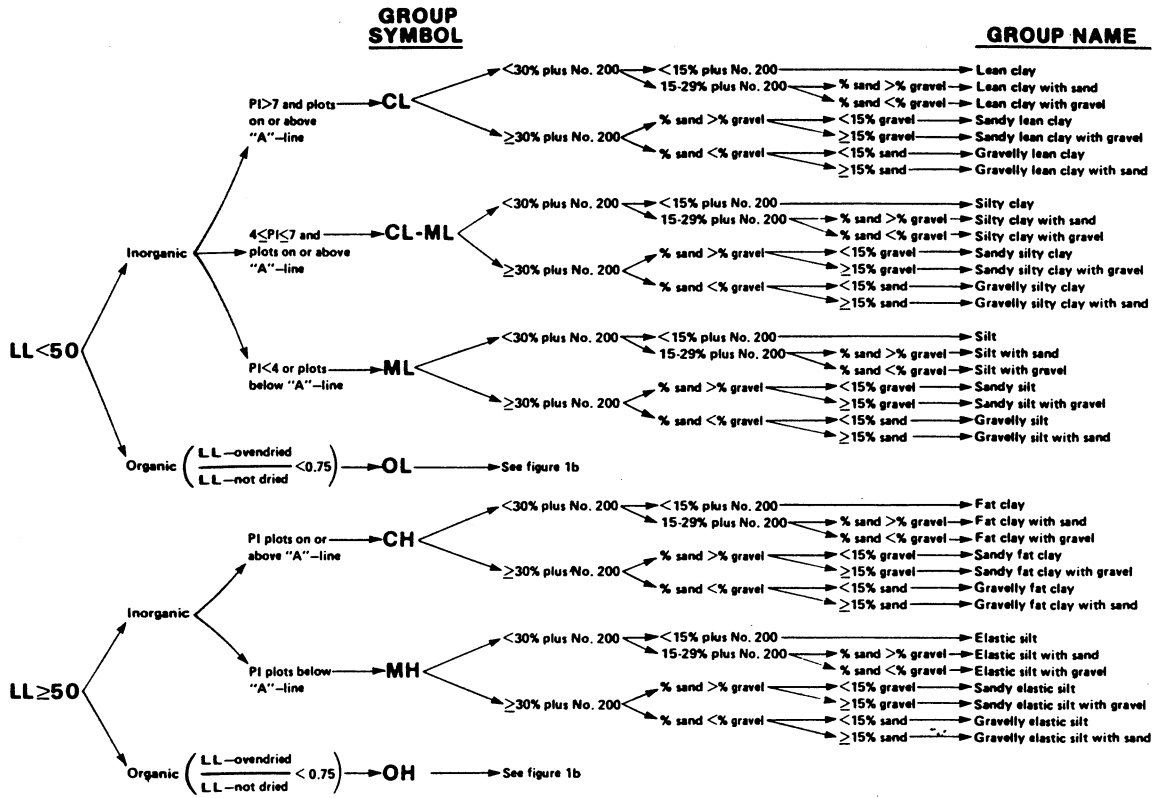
GROUP SYMBOL

GROUP NAME

LL<50

Inorganic

PI>7 and plots on or above "A"–line

CL

<30% plus No. 200

<15% plus No. 200 → Lean clay

15-29% plus No. 200

% sand >% gravel → Lean clay with sand

% sand <% gravel → Lean clay with gravel

≥30% plus No. 200

% sand >% gravel

<15% gravel → Sandy lean clay

≥15% gravel → Sandy lean clay with gravel

% sand <% gravel

<15% sand → Gravelly lean clay

≥15% sand → Gravelly lean clay with sand

4≤PI≤7 and plots on or above "A"–line

CL-ML

<30% plus No. 200

<15% plus No. 200 → Silty clay

15-29% plus No. 200

% sand >% gravel → Silty clay with sand

% sand <% gravel → Silty clay with gravel

≥30% plus No. 200

% sand >% gravel

<15% gravel → Sandy silty clay

≥15% gravel → Sandy silty clay with gravel

% sand <% gravel

<15% sand → Gravelly silty clay

≥15% sand → Gravelly silty clay with sand

PI<4 or plots below "A"–line

ML

<30% plus No. 200

<15% plus No. 200 → Silt

15-29% plus No. 200

% sand >% gravel → Silt with sand

% sand <% gravel → Silt with gravel

≥30% plus No. 200

% sand >% gravel

<15% gravel → Sandy silt

≥15% gravel → Sandy silt with gravel

% sand <% gravel

<15% sand → Gravelly silt

≥15% sand → Gravelly silt with sand

Organic $\left(\frac{LL\text{—ovendried}}{LL\text{—not dried}}<0.75\right)$ → OL → See figure 1b

LL≥50

Inorganic

PI plots on or above "A"–line

CH

<30% plus No. 200

<15% plus No. 200 → Fat clay

15-29% plus No. 200

% sand >% gravel → Fat clay with sand

% sand <% gravel → Fat clay with gravel

≥30% plus No. 200

% sand >% gravel

<15% gravel → Sandy fat clay

≥15% gravel → Sandy fat clay with gravel

% sand <% gravel

<15% sand → Gravelly fat clay

≥15% sand → Gravelly fat clay with sand

PI plots below "A"–line

MH

<30% plus No. 200

<15% plus No. 200 → Elastic silt

15-29% plus No. 200

% sand >% gravel → Elastic silt with sand

% sand <% gravel → Elastic silt with gravel

≥30% plus No. 200

% sand >% gravel

<15% gravel → Sandy elastic silt

≥15% gravel → Sandy elastic silt with gravel

% sand <% gravel

<15% sand → Gravelly elastic silt

≥15% sand → Gravelly elastic silt with sand

Organic $\left(\frac{LL\text{—ovendried}}{LL\text{—not dried}}<0.75\right)$ → OH → See figure 1b